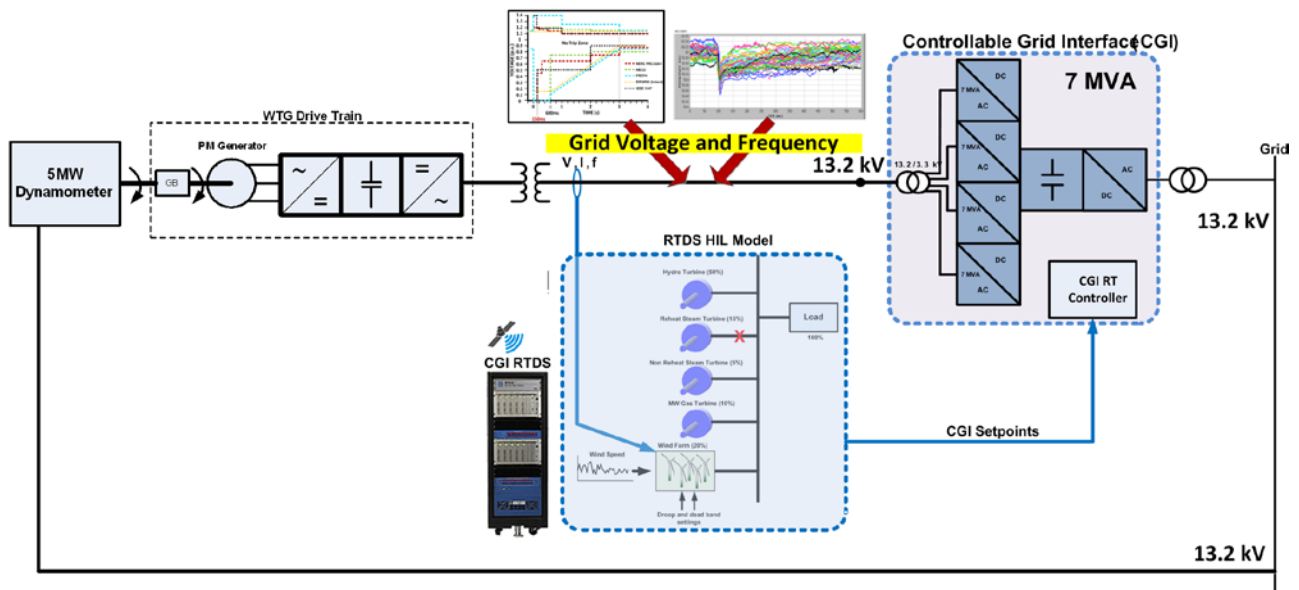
Controllable Grid Interface(CGI)

7 MVA

WTG Drive Train

5MW Dynamometer

GB

PM Generator

Grid Voltage and Frequency

V, I, f

13.2 kV

13.2 / 3.3 kV

DC
7 MVA
AC

DC
7 MVA
AC

DC
7 MVA
AC

DC
7 MVA
AC

AC
DC

Grid

13.2 kV

CGI RT Controller

RTDS HIL Model

Hydro Turbine (50%)

Reheat Steam Turbine (15%)

Load
100%

Non Reheat Steam Turbine (5%)

MW Gas Turbine (10%)

Wind Farm (20%)

Wind Speed

Droop and dead band settings

CGI RTDS

CGI Setpoints

13.2 kV